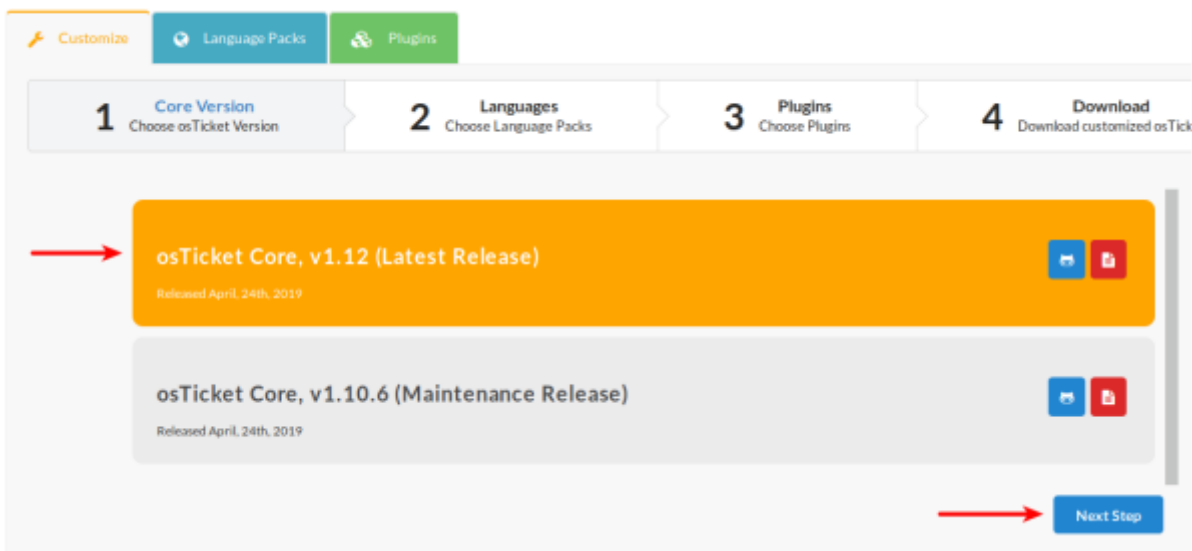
Customize
Language Packs
Plugins

1 Core Version
Choose osTicket Version

2 Languages
Choose Language Packs

3 Plugins
Choose Plugins

4 Download
Download customized osTick

osTicket Core, v1.12 (Latest Release)
Released April, 24th, 2019

osTicket Core, v1.10.6 (Maintenance Release)
Released April, 24th, 2019

Next Step